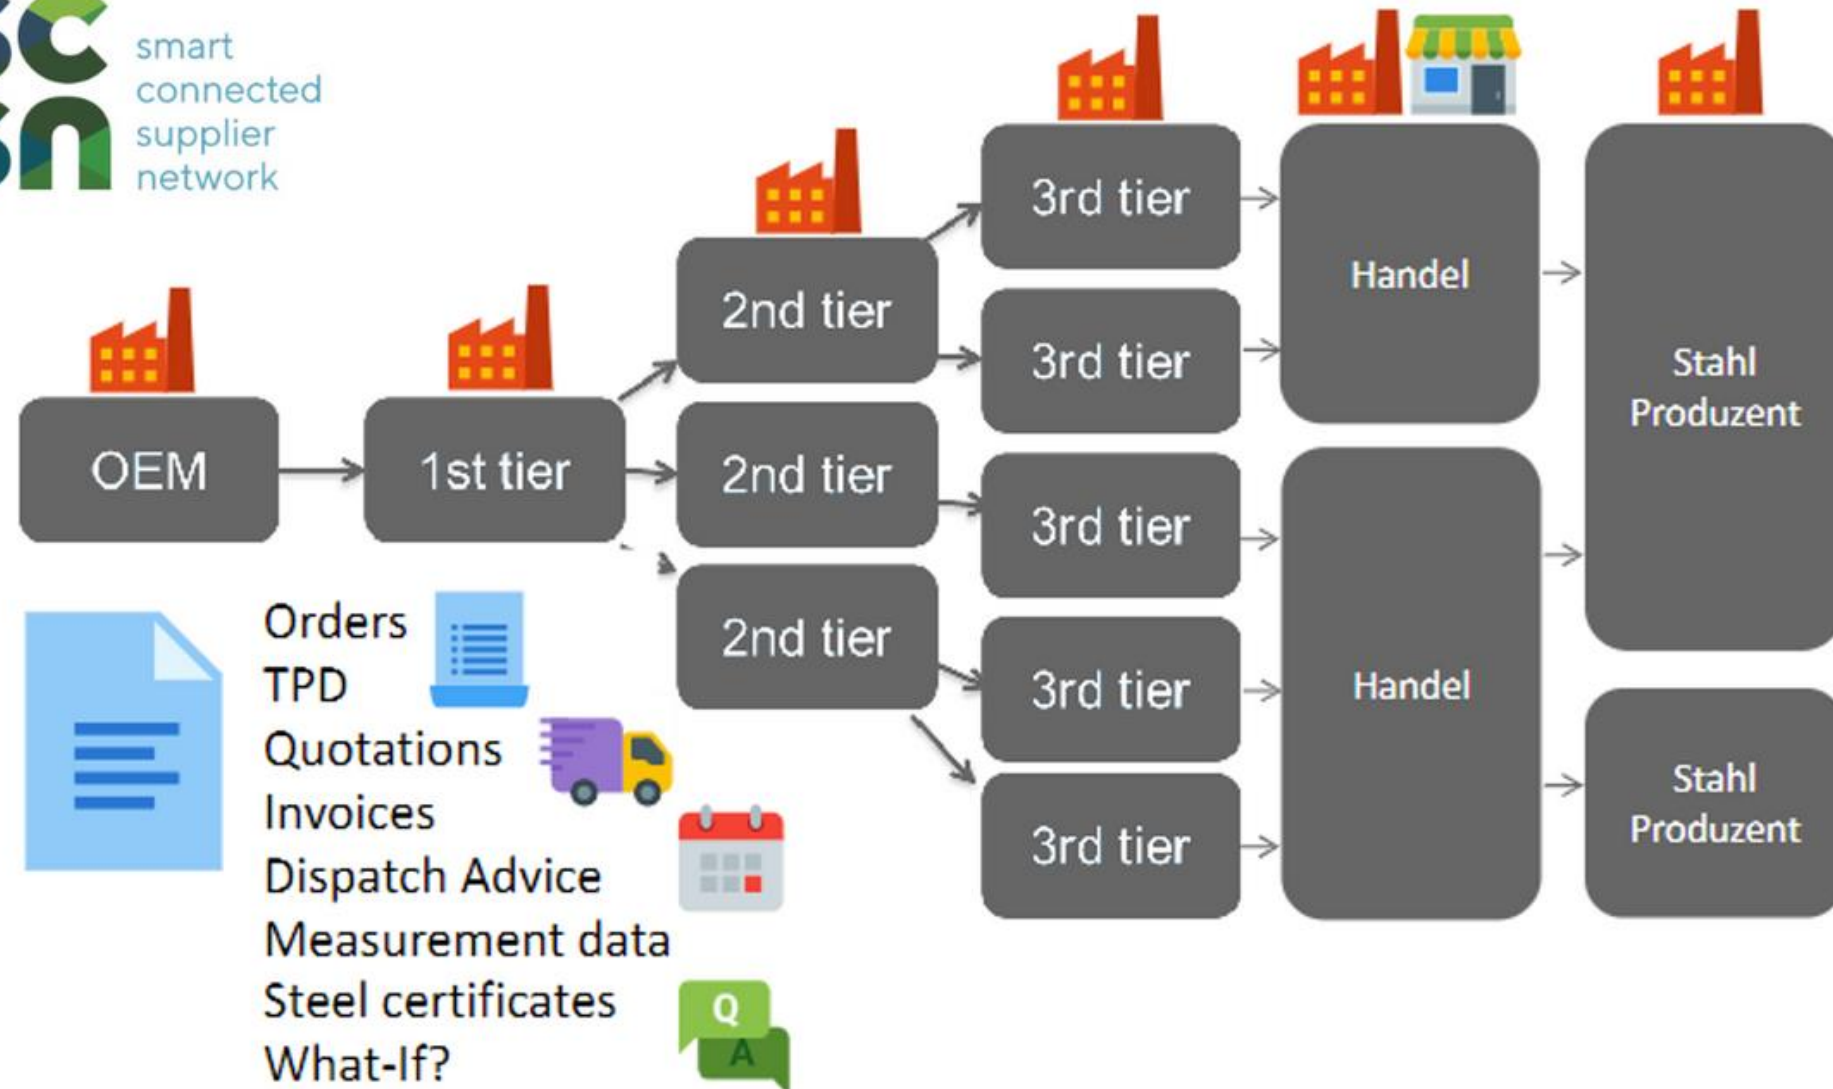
SC
SN
smart
connected
supplier
network

OEM
1st tier
2nd tier
2nd tier
2nd tier
3rd tier
3rd tier
3rd tier
3rd tier
3rd tier
Handel
Handel
Stahl Produzent
Stahl Produzent

Orders
TPD
Quotations
Invoices
Dispatch Advice
Measurement data
Steel certificates
What-If?

Q
A